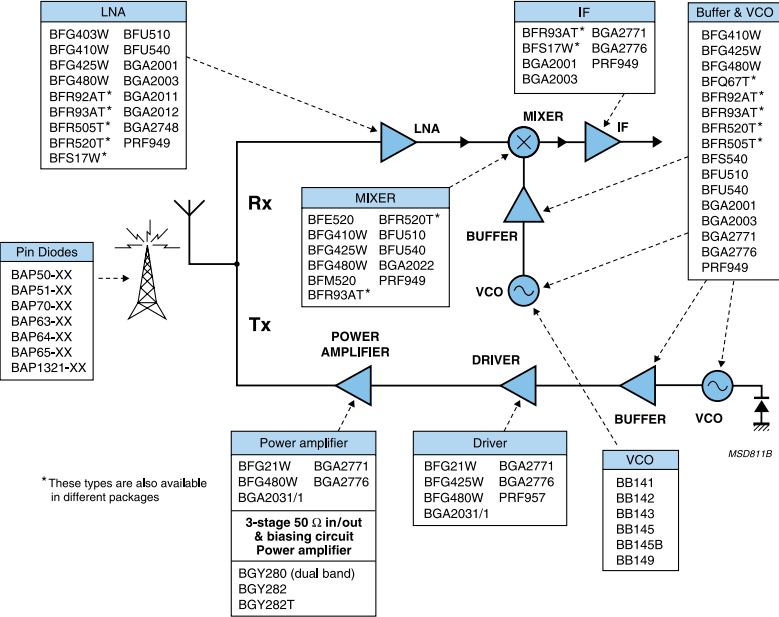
LNA

| | |
|---|---|
| BFG403W | BFU510 |
| BFG410W | BFU540 |
| BFG425W | BGA2001 |
| BFG480W | BGA2003 |
| BFR92AT* | BGA2011 |
| BFR93AT* | BGA2012 |
| BFR505T* | BGA2748 |
| BFR520T* | PRF949 |
| BFS17W* | |

IF

| | |
|---|---|
| BFR93AT* | BGA2771 |
| BFS17W* | BGA2776 |
| BGA2001 | PRF949 |
| BGA2003 | |

Buffer & VCO

BFG410W
BFG425W
BFG480W
BFQ67T*
BFR92AT*
BFR93AT*
BFR520T*
BFR505T*
BFS540
BFU510
BFU540
BGA2001
BGA2003
BGA2771
BGA2776
PRF949

LNA

MIXER

IF

Rx

MIXER

| | |
|---|---|
| BFE520 | BFR520T* |
| BFG410W | BFU510 |
| BFG425W | BFU540 |
| BFG480W | BGA2022 |
| BFM520 | PRF949 |
| BFR93AT* | |

BUFFER

VCO

Pin Diodes

BAP50-XX
BAP51-XX
BAP70-XX
BAP63-XX
BAP64-XX
BAP65-XX
BAP1321-XX

Tx

POWER AMPLIFIER

DRIVER

BUFFER

VCO

MSD811B

Power amplifier

| | |
|---|---|
| BFG21W | BGA2771 |
| BFG480W | BGA2776 |
| BGA2031/1 | |

3-stage 50 Ω in/out & biasing circuit Power amplifier

BGY280 (dual band)
BGY282
BGY282T

Driver

| | |
|---|---|
| BFG21W | BGA2771 |
| BFG425W | BGA2776 |
| BFG480W | PRF957 |
| BGA2031/1 | |

VCO

BB141
BB142
BB143
BB145
BB145B
BB149

* These types are also available in different packages